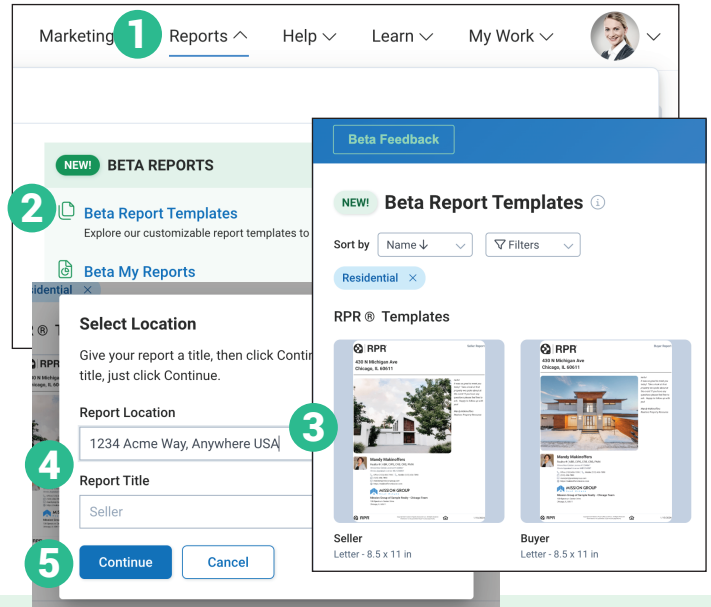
Marketing 1 Reports Help Learn My Work

NEW! BETA REPORTS

2 Beta Report Templates

Explore our customizable report templates to

Beta My Reports

Residential ×

R® T

Select Location

Give your report a title, then click Conti title, just click Continue.

Report Location

1234 Acme Way, Anywhere USA 3

4 Report Title

Seller

5 Continue Cancel

Beta Feedback

NEW! Beta Report Templates

Sort by Name↓ Filters

Residential ×

RPR ® Templates

RPR
430 N Michigan Ave
Chicago, IL 60611

Mandy Makinoffers

RPR
430 N Michigan Ave
Chicago, IL 60611

Mandy Makinoffers

Seller
Letter - 8.5 x 11 in

Buyer
Letter - 8.5 x 11 in